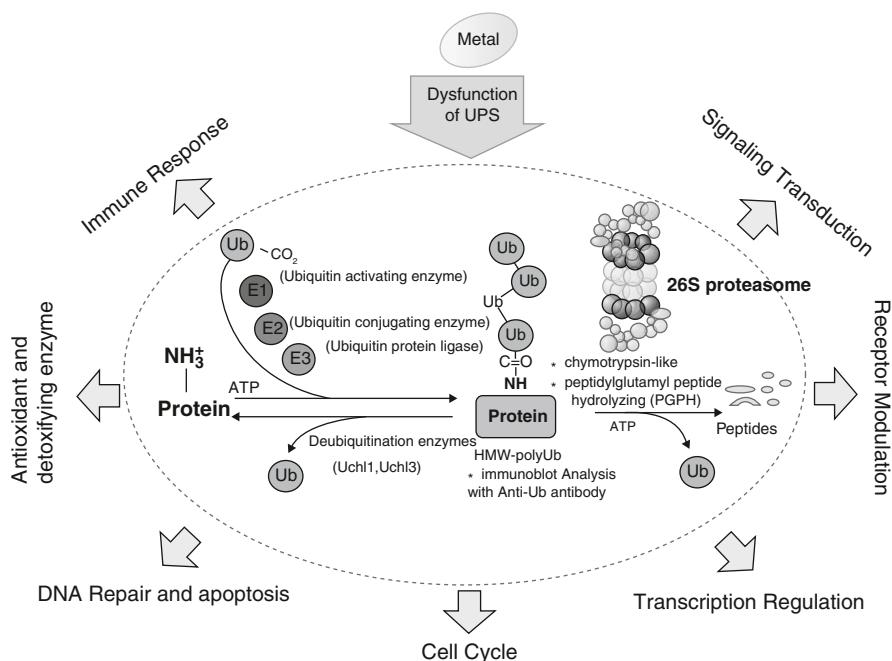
Metal

Dysfunction of UPS

Immune Response

Signaling Transduction

Antioxidant and detoxifying enzyme

Receptor Modulation

Ub $CO_2$ (Ubiquitin activating enzyme)

E1

E2 (Ubiquitin conjugating enzyme)

E3 (Ubiquitin protein ligase)

Ub

Ub

Ub

Ub

C=O

NH

26S proteasome

$NH_3^+$

Protein

ATP

Protein

* chymotrypsin-like

* peptidylglutamyl peptide hydrolyzing (PGPH)

ATP

Peptides

Deubiquitination enzymes (Uchl1,Uchl3)

Ub

HMW-polyUb

* immunoblot Analysis with Anti-Ub antibody

Ub

DNA Repair and apoptosis

Transcription Regulation

Cell Cycle